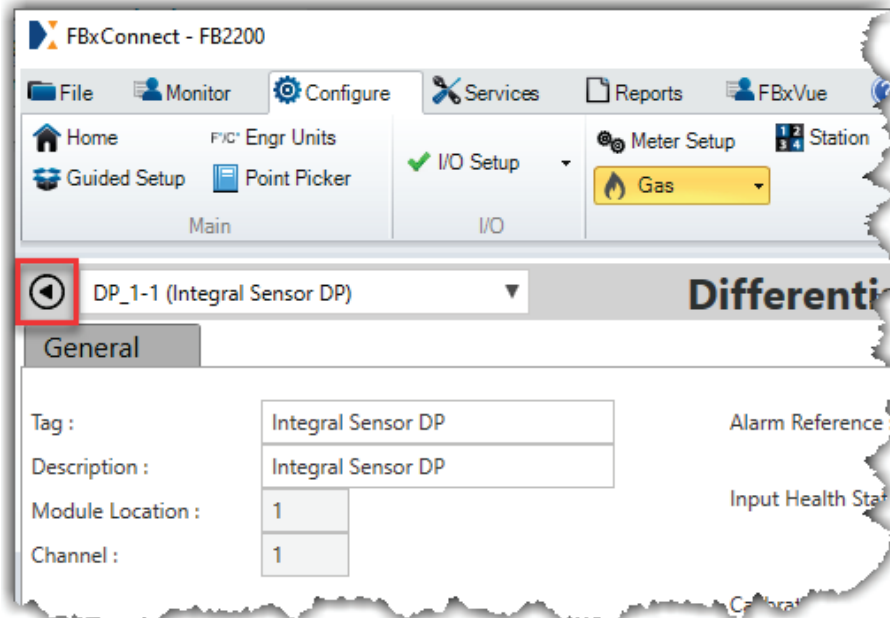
FBxConnect - FB2200

File Monitor Configure Services Reports FBxVue

Home
F°/C° Engr Units
Guided Setup
Point Picker
Main

I/O Setup
I/O

Meter Setup
Station
Gas

DP_1-1 (Integral Sensor DP)

Differenti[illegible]

General

Tag : Integral Sensor DP
Description : Integral Sensor DP
Module Location : 1
Channel : 1

Alarm Reference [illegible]
Input Health Sta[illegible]
Calibrat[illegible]